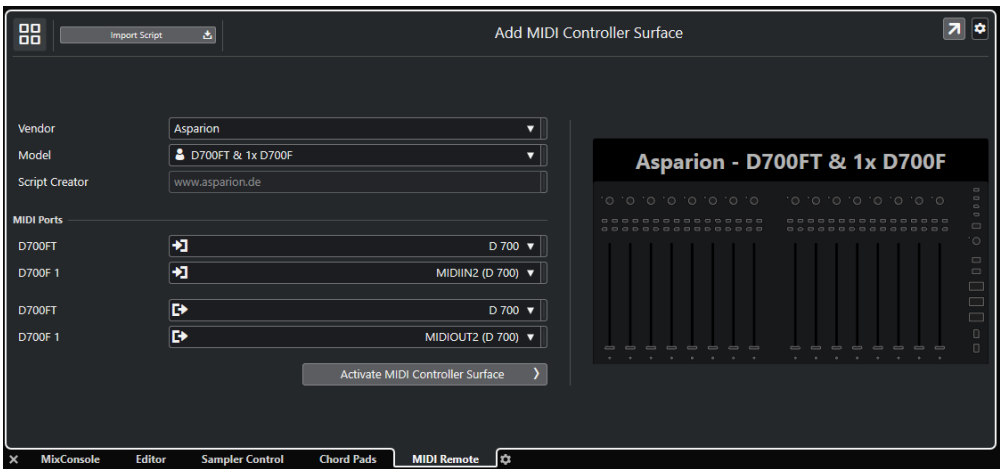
Import Script

Add MIDI Controller Surface

Vendor Asparion
Model D700FT & 1x D700F
Script Creator www.asparion.de

MIDI Ports
D700FT D 700
D700F 1 MIDIIN2 (D 700)
D700FT D 700
D700F 1 MIDIOUT2 (D 700)

Activate MIDI Controller Surface

Asparion - D700FT & 1x D700F

MixConsole Editor Sampler Control Chord Pads MIDI Remote